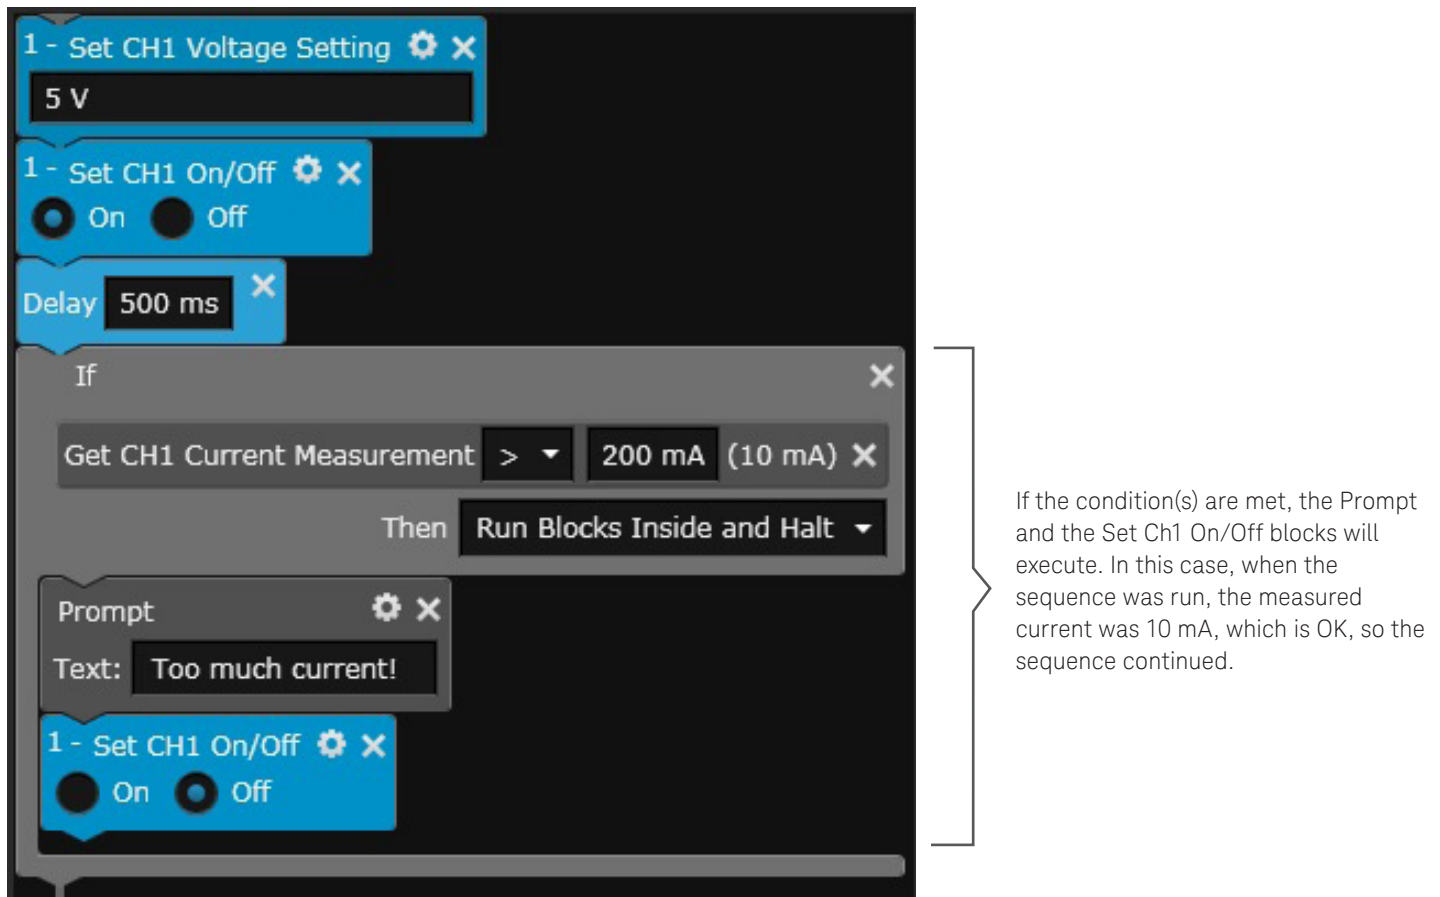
1 - Set CH1 Voltage Setting
5 V
1 - Set CH1 On/Off
On Off
Delay 500 ms
If
Get CH1 Current Measurement > 200 mA (10 mA)
Then Run Blocks Inside and Halt
Prompt
Text: Too much current!
1 - Set CH1 On/Off
On Off

If the condition(s) are met, the Prompt and the Set Ch1 On/Off blocks will execute. In this case, when the sequence was run, the measured current was 10 mA, which is OK, so the sequence continued.